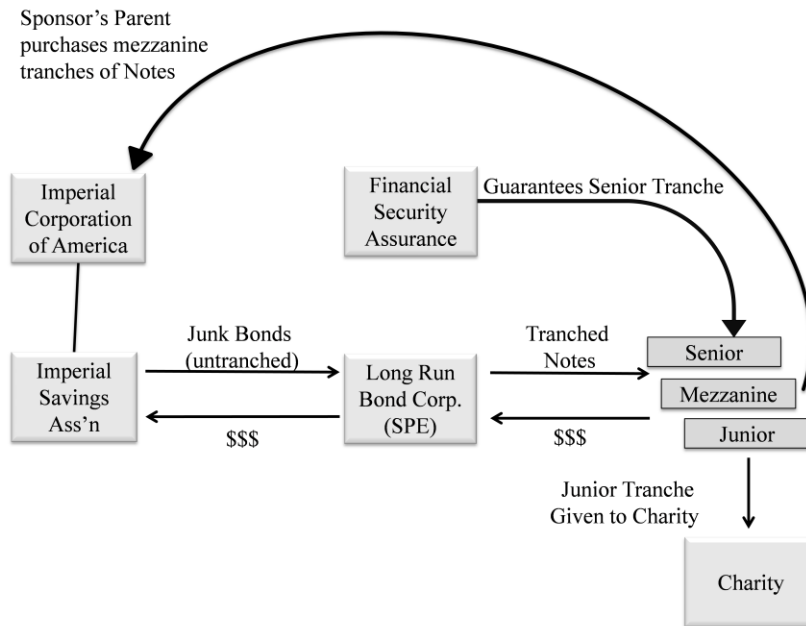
Sponsor's Parent purchases mezzanine tranches of Notes

Imperial Corporation of America

Financial Security Assurance

Guarantees Senior Tranche

Imperial Savings Ass'n

Junk Bonds (untranched)

$$$

Long Run Bond Corp. (SPE)

Tranched Notes

$$$

Senior

Mezzanine

Junior

Junior Tranche Given to Charity

Charity